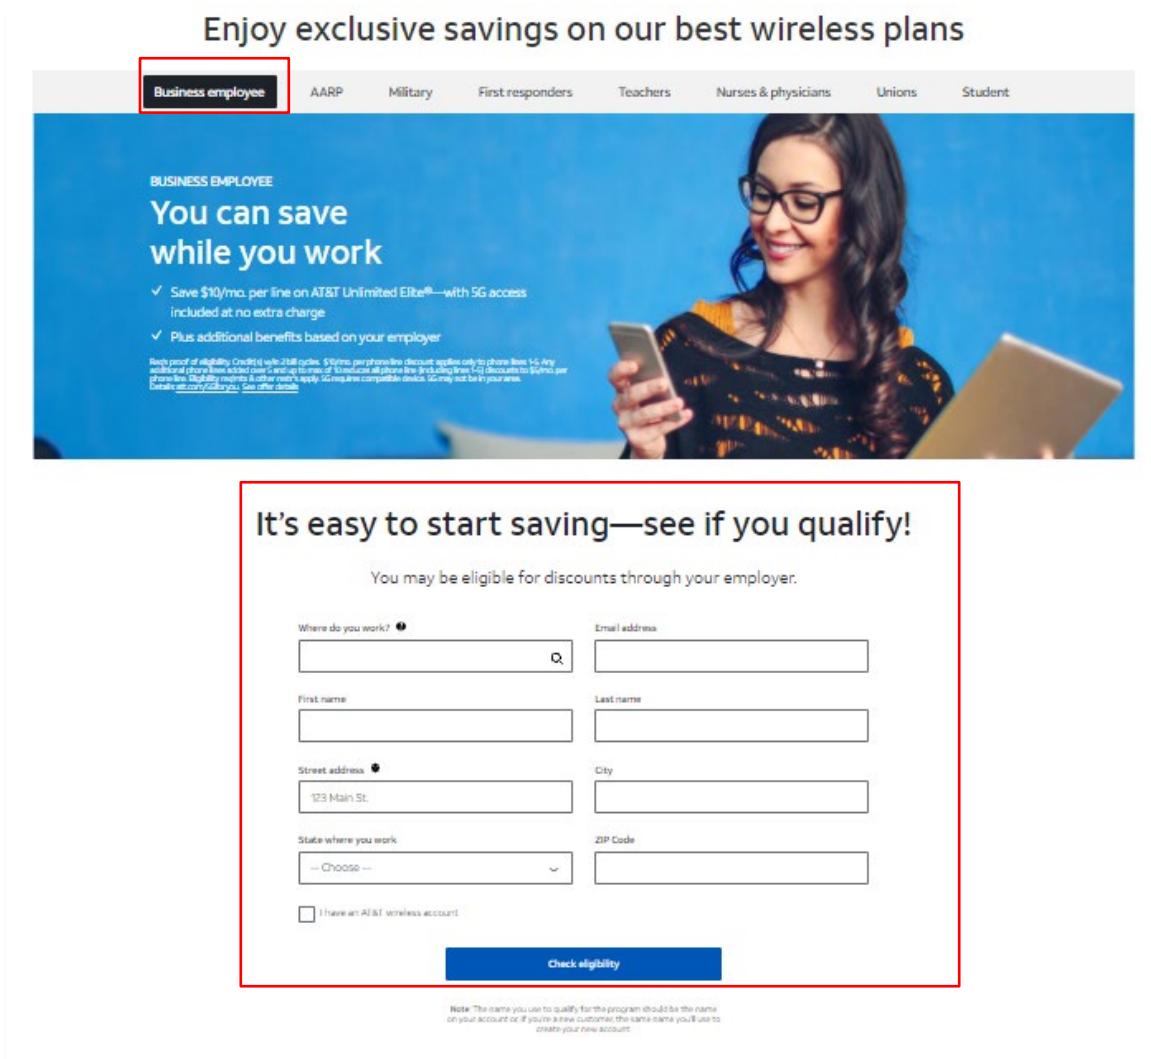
Enjoy exclusive savings on our best wireless plans

Business employee AARP Military First responders Teachers Nurses & physicians Unions Student

BUSINESS EMPLOYEE

You can save while you work

✓ Save $10/mo. per line on AT&T Unlimited Elite®—with 5G access included at no extra charge

✓ Plus additional benefits based on your employer

Req's proof of eligibility. Credit(s) w/in 2 bill cycles. $10/mo. per phone line discount applies only to phone lines 1-5. Any additional phone lines added over 5 and up to max of 10 reduces all phone line (including lines 1-5) discounts to $5/mo. per phone line. Eligibility req'mts & other restr's apply. 5G requires compatible device. 5G may not be in your area. Details att.com/5Gforyou. See offer details

It's easy to start saving—see if you qualify!

You may be eligible for discounts through your employer.

Where do you work?

Email address

First name

Last name

Street address

123 Main St.

City

State where you work

-- Choose --

ZIP Code

I have an AT&T wireless account

Check eligibility

Note: The name you use to qualify for the program should be the name on your account or, if you're a new customer, the same name you'll use to create your new account.